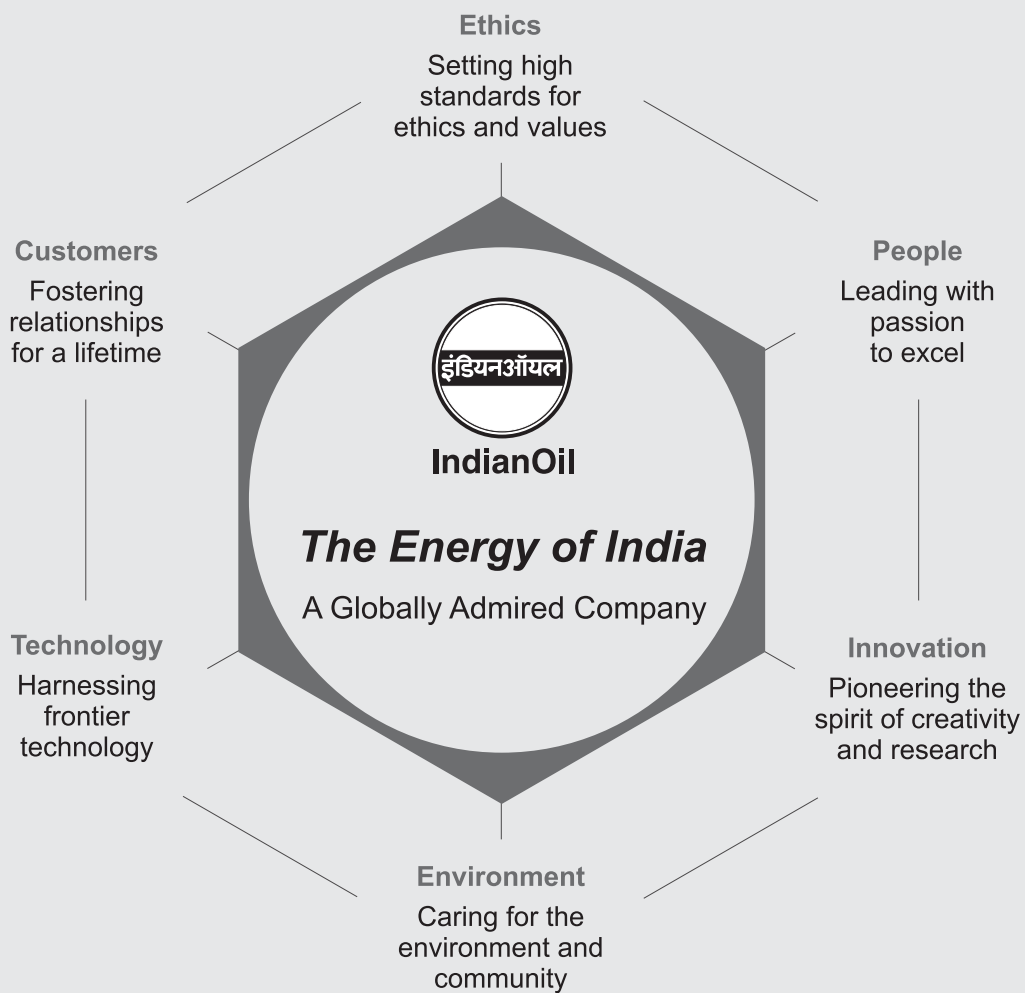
Ethics
Setting high standards for ethics and values

Customers
Fostering relationships for a lifetime

People
Leading with passion to excel

इंडियनऑयल

IndianOil

The Energy of India

A Globally Admired Company

Technology
Harnessing frontier technology

Innovation
Pioneering the spirit of creativity and research

Environment
Caring for the environment and community